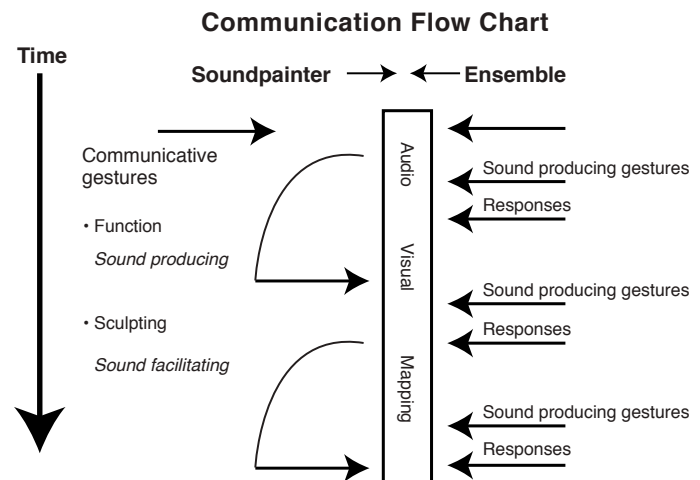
Communication Flow Chart

Time

Soundpainter → ← Ensemble

Communicative gestures

• Function

Sound producing

• Sculpting

Sound facilitating

Audio

Visual

Mapping

Sound producing gestures

Responses

Sound producing gestures

Responses

Sound producing gestures

Responses